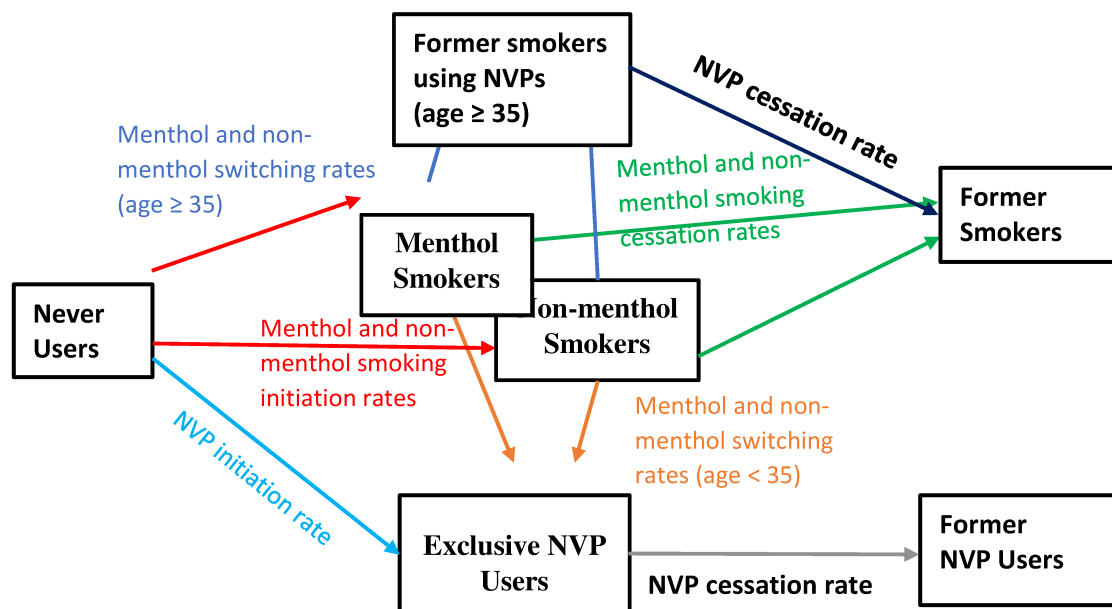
Former smokers using NVPs (age ≥ 35)

NVP cessation rate

Menthol and non-menthol switching rates (age ≥ 35)

Menthol and non-menthol smoking cessation rates

Former Smokers

Menthol Smokers

Non-menthol Smokers

Never Users

Menthol and non-menthol smoking initiation rates

Menthol and non-menthol switching rates (age < 35)

NVP initiation rate

Exclusive NVP Users

Former NVP Users

NVP cessation rate